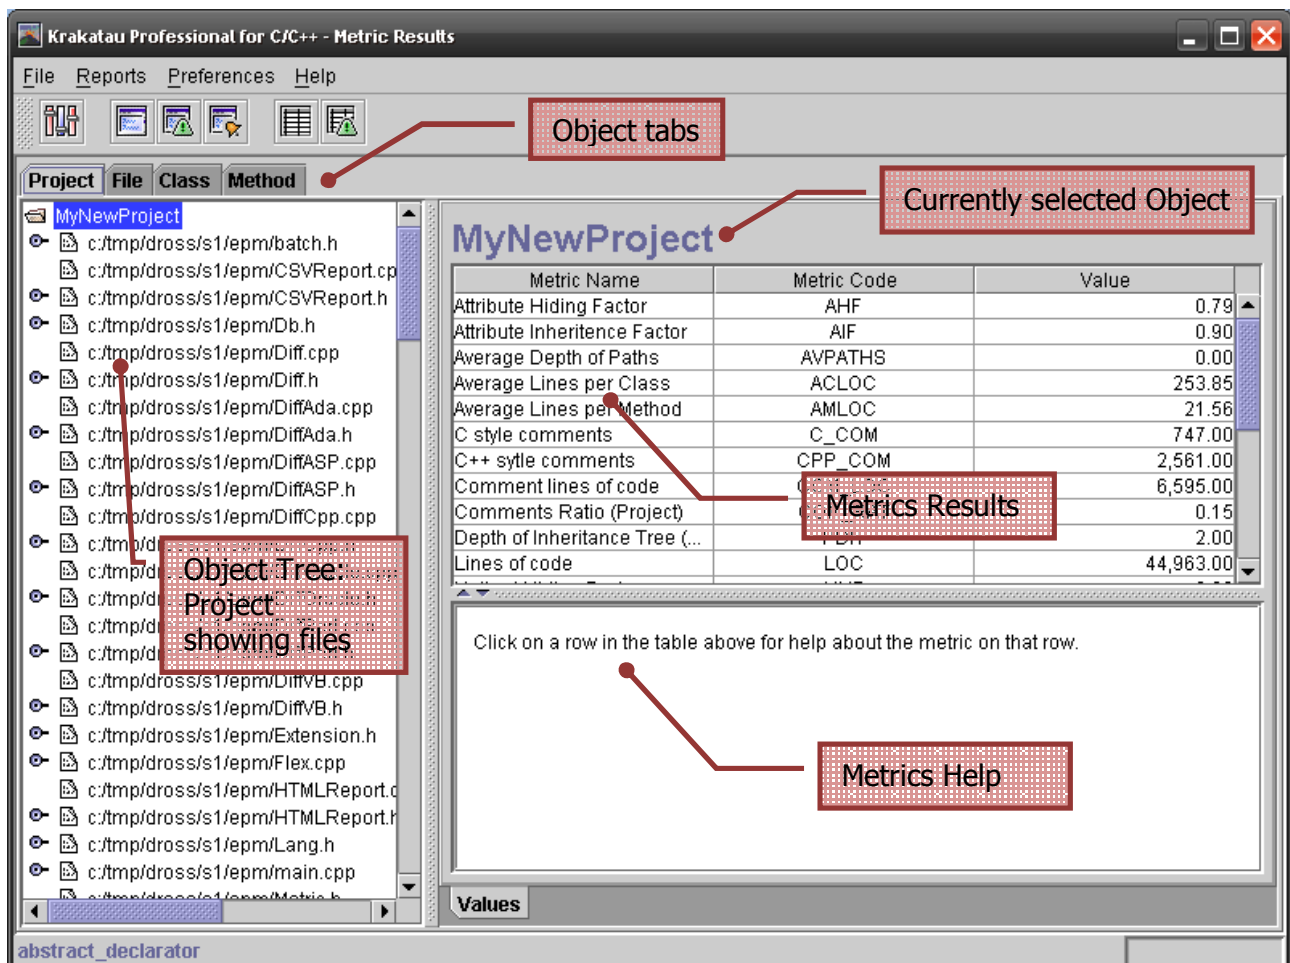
Krakatau Professional for C/C++ - Metric Results

File Reports Preferences Help

Object tabs

Project File Class Method

Currently selected Object

MyNewProject
c:/tmp/dross/s1/epm/batch.h
c:/tmp/dross/s1/epm/CSVReport.cp
c:/tmp/dross/s1/epm/CSVReport.h
c:/tmp/dross/s1/epm/Db.h
c:/tmp/dross/s1/epm/Diff.cpp
c:/tmp/dross/s1/epm/Diff.h
c:/tmp/dross/s1/epm/DiffAda.cpp
c:/tmp/dross/s1/epm/DiffAda.h
c:/tmp/dross/s1/epm/DiffASP.cpp
c:/tmp/dross/s1/epm/DiffASP.h
c:/tmp/dross/s1/epm/DiffCpp.cpp
c:/tmp/d
c:/tmp/d
c:/tmp/d
c:/tmp/d
c:/tmp/d
c:/tmp/dross/s1/epm/DiffVB.cpp
c:/tmp/dross/s1/epm/DiffVB.h
c:/tmp/dross/s1/epm/Extension.h
c:/tmp/dross/s1/epm/Flex.cpp
c:/tmp/dross/s1/epm/HTMLReport.c
c:/tmp/dross/s1/epm/HTMLReport.h
c:/tmp/dross/s1/epm/Lang.h
c:/tmp/dross/s1/epm/main.cpp

Object Tree: Project showing files

MyNewProject

| Metric Name | Metric Code | Value |
|---|---|---|
| Attribute Hiding Factor | AHF | 0.79 |
| Attribute Inheritence Factor | AIF | 0.90 |
| Average Depth of Paths | AVPATHS | 0.00 |
| Average Lines per Class | ACLOC | 253.85 |
| Average Lines per Method | AMLOC | 21.56 |
| C style comments | C_COM | 747.00 |
| C++ sytle comments | CPP_COM | 2,561.00 |
| Comment lines of code | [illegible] | 6,595.00 |
| Comments Ratio (Project) | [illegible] | 0.15 |
| Depth of Inheritance Tree (... | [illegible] | 2.00 |
| Lines of code | LOC | 44,963.00 |

Metrics Results

Click on a row in the table above for help about the metric on that row.

Metrics Help

Values

abstract_declarator